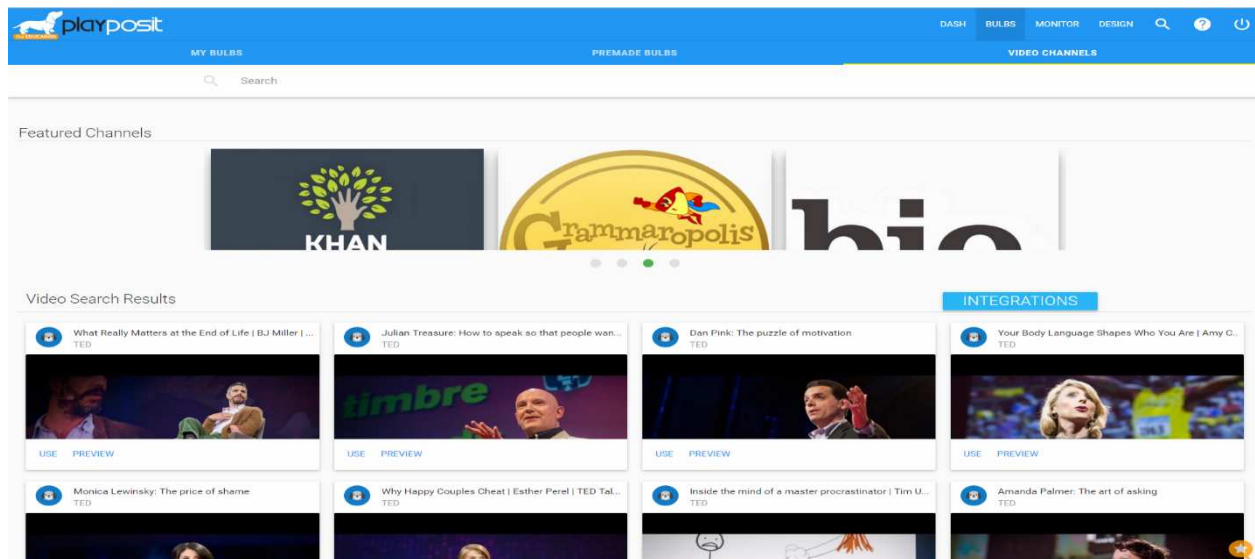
playposit

DASH BULBS MONITOR DESIGN

MY BULBS PREMADE BULBS VIDEO CHANNELS

Search

Featured Channels

KHAN

Grammaropolis

bio

Video Search Results

INTEGRATIONS

What Really Matters at the End of Life | BJ Miller | ...
TED
USE PREVIEW

Julian Treasure: How to speak so that people wan...
TED
timbre
USE PREVIEW

Dan Pink: The puzzle of motivation
TED
USE PREVIEW

Your Body Language Shapes Who You Are | Amy C...
TED
USE PREVIEW

Monica Lewinsky: The price of shame
TED

Why Happy Couples Cheat | Esther Perel | TED Tal...
TED

Inside the mind of a master procrastinator | Tim U...
TED

Amanda Palmer: The art of asking
TED